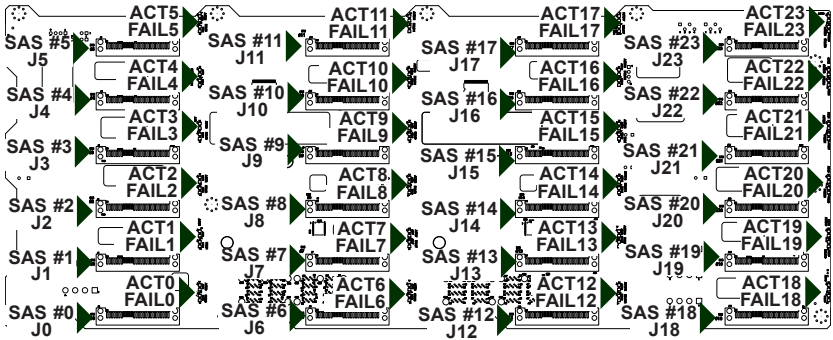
ACT5
FAIL5
SAS #5
J5
ACT4
FAIL4
SAS #4
J4
ACT3
FAIL3
SAS #3
J3
ACT2
FAIL2
SAS #2
J2
ACT1
FAIL1
SAS #1
J1
ACT0
FAIL0
SAS #0
J0

ACT11
FAIL11
SAS #11
J11
ACT10
FAIL10
SAS #10
J10
ACT9
FAIL9
SAS #9
J9
ACT8
FAIL8
SAS #8
J8
ACT7
FAIL7
SAS #7
J7
ACT6
FAIL6
SAS #6
J6

ACT17
FAIL17
SAS #17
J17
ACT16
FAIL16
SAS #16
J16
ACT15
FAIL15
SAS #15
J15
ACT14
FAIL14
SAS #14
J14
ACT13
FAIL13
SAS #13
J13
ACT12
FAIL12
SAS #12
J12

ACT23
FAIL23
SAS #23
J23
ACT22
FAIL22
SAS #22
J22
ACT21
FAIL21
SAS #21
J21
ACT20
FAIL20
SAS #20
J20
ACT19
FAIL19
SAS #19
J19
ACT18
FAIL18
SAS #18
J18